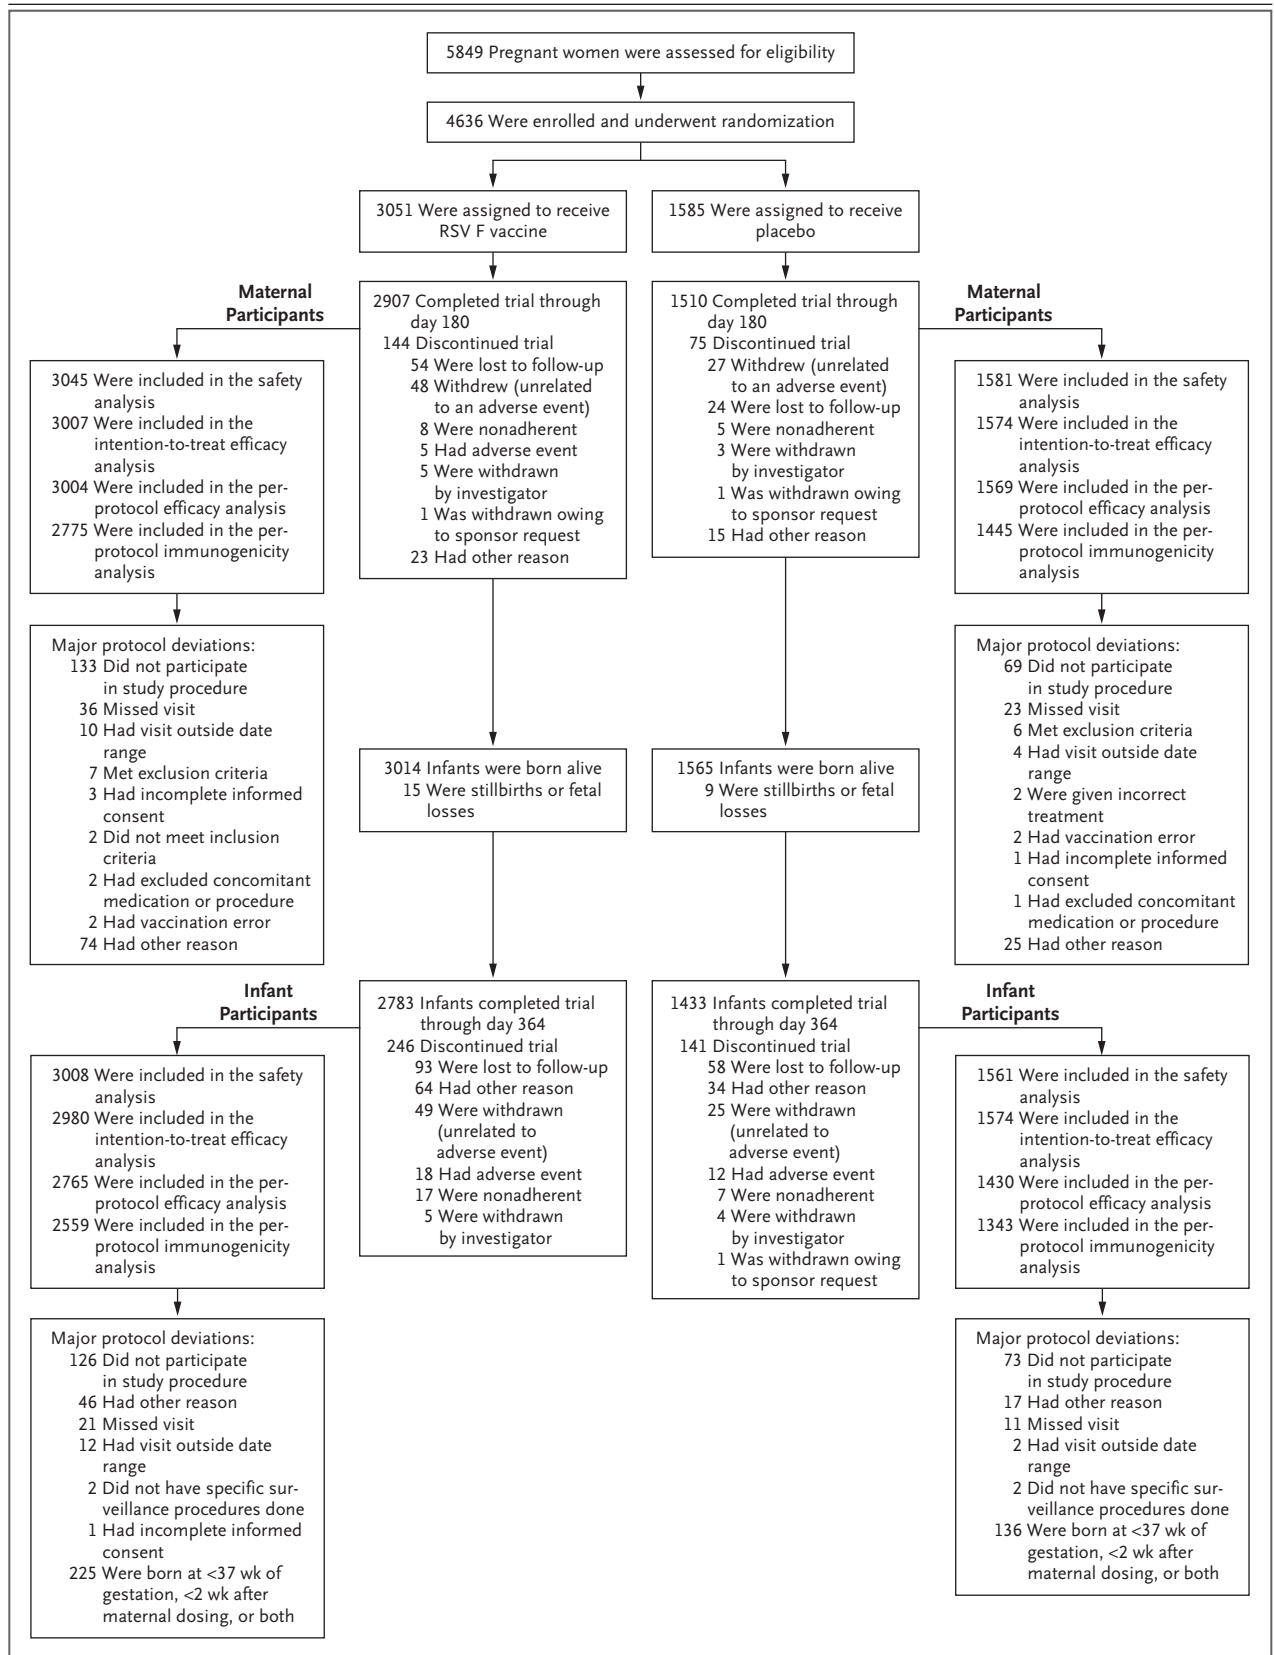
5849 Pregnant women were assessed for eligibility

4636 Were enrolled and underwent randomization

3051 Were assigned to receive RSV F vaccine

1585 Were assigned to receive placebo

Maternal Participants

2907 Completed trial through day 180
144 Discontinued trial
54 Were lost to follow-up
48 Withdrew (unrelated to an adverse event)
8 Were nonadherent
5 Had adverse event
5 Were withdrawn by investigator
1 Was withdrawn owing to sponsor request
23 Had other reason

1510 Completed trial through day 180
75 Discontinued trial
27 Withdrew (unrelated to an adverse event)
24 Were lost to follow-up
5 Were nonadherent
3 Were withdrawn by investigator
1 Was withdrawn owing to sponsor request
15 Had other reason

Maternal Participants

3045 Were included in the safety analysis
3007 Were included in the intention-to-treat efficacy analysis
3004 Were included in the per-protocol efficacy analysis
2775 Were included in the per-protocol immunogenicity analysis

1581 Were included in the safety analysis
1574 Were included in the intention-to-treat efficacy analysis
1569 Were included in the per-protocol efficacy analysis
1445 Were included in the per-protocol immunogenicity analysis

Major protocol deviations:
133 Did not participate in study procedure
36 Missed visit
10 Had visit outside date range
7 Met exclusion criteria
3 Had incomplete informed consent
2 Did not meet inclusion criteria
2 Had excluded concomitant medication or procedure
2 Had vaccination error
74 Had other reason

Major protocol deviations:
69 Did not participate in study procedure
23 Missed visit
6 Met exclusion criteria
4 Had visit outside date range
2 Were given incorrect treatment
2 Had vaccination error
1 Had incomplete informed consent
1 Had excluded concomitant medication or procedure
25 Had other reason

3014 Infants were born alive
15 Were stillbirths or fetal losses

1565 Infants were born alive
9 Were stillbirths or fetal losses

Infant Participants

2783 Infants completed trial through day 364
246 Discontinued trial
93 Were lost to follow-up
64 Had other reason
49 Were withdrawn (unrelated to adverse event)
18 Had adverse event
17 Were nonadherent
5 Were withdrawn by investigator

1433 Infants completed trial through day 364
141 Discontinued trial
58 Were lost to follow-up
34 Had other reason
25 Were withdrawn (unrelated to adverse event)
12 Had adverse event
7 Were nonadherent
4 Were withdrawn by investigator
1 Was withdrawn owing to sponsor request

Infant Participants

3008 Were included in the safety analysis
2980 Were included in the intention-to-treat efficacy analysis
2765 Were included in the per-protocol efficacy analysis
2559 Were included in the per-protocol immunogenicity analysis

1561 Were included in the safety analysis
1574 Were included in the intention-to-treat efficacy analysis
1430 Were included in the per-protocol efficacy analysis
1343 Were included in the per-protocol immunogenicity analysis

Major protocol deviations:
126 Did not participate in study procedure
46 Had other reason
21 Missed visit
12 Had visit outside date range
2 Did not have specific surveillance procedures done
1 Had incomplete informed consent
225 Were born at <37 wk of gestation, <2 wk after maternal dosing, or both

Major protocol deviations:
73 Did not participate in study procedure
17 Had other reason
11 Missed visit
2 Had visit outside date range
2 Did not have specific surveillance procedures done
136 Were born at <37 wk of gestation, <2 wk after maternal dosing, or both